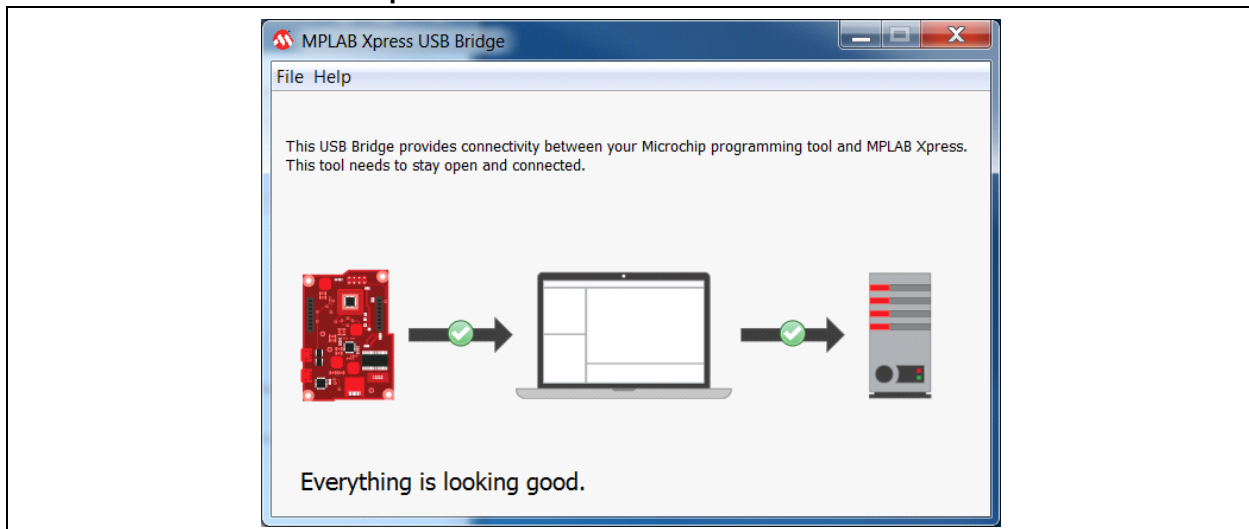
MPLAB Xpress USB Bridge

File Help

This USB Bridge provides connectivity between your Microchip programming tool and MPLAB Xpress. This tool needs to stay open and connected.

Everything is looking good.